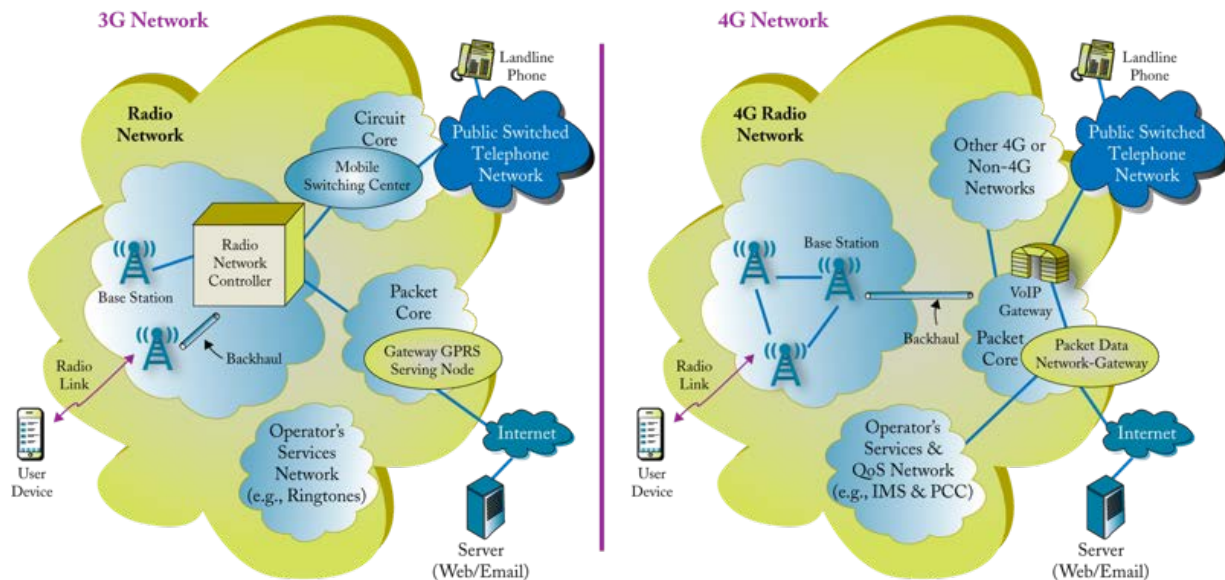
3G Network

Landline Phone

Radio Network

Circuit Core

Mobile Switching Center

Public Switched Telephone Network

Radio Network Controller

Base Station

Packet Core

Backhaul

Gateway GPRS Serving Node

Radio Link

Internet

User Device

Operator's Services Network (e.g., Ringtones)

Server (Web/Email)

4G Network

Landline Phone

4G Radio Network

Other 4G or Non-4G Networks

Public Switched Telephone Network

Base Station

VoIP Gateway

Backhaul

Packet Core

Packet Data Network-Gateway

Radio Link

Internet

User Device

Operator's Services & QoS Network (e.g., IMS & PCC)

Server (Web/Email)